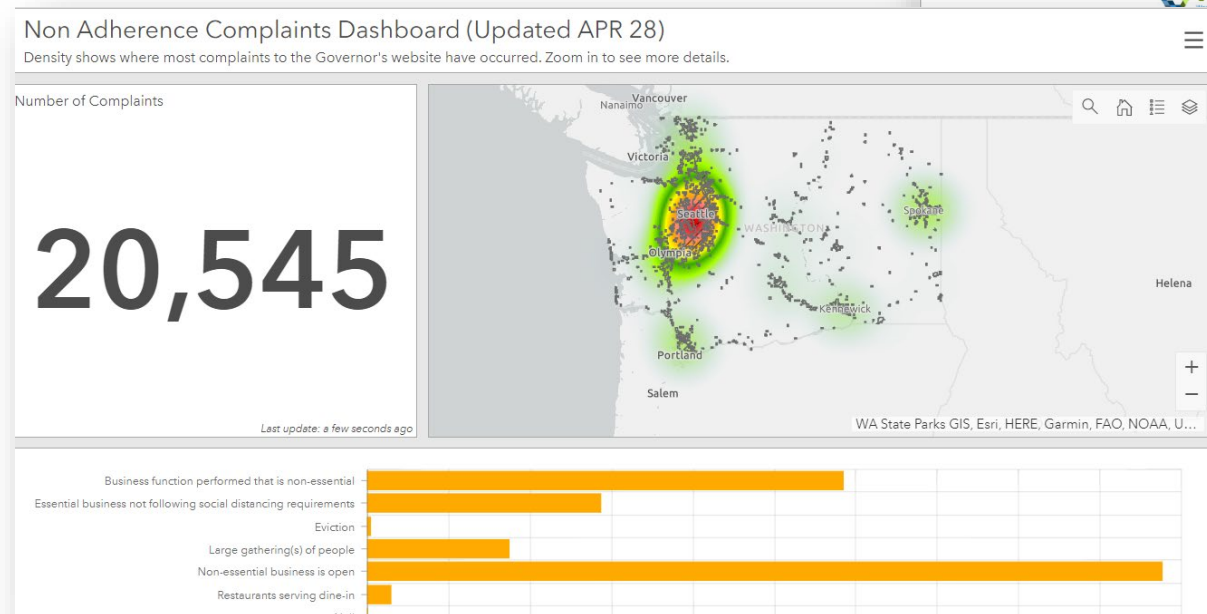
Non Adherence Complaints Dashboard (Updated APR 28)
Density shows where most complaints to the Governor's website have occurred. Zoom in to see more details.

Number of Complaints

20,545

Last update: a few seconds ago

Nanaimo
Vancouver
Victoria
Seattle
WASHINGTON
Spokane
Olympia
Helena
Kennewick
Portland
Salem

WA State Parks GIS, Esri, HERE, Garmin, FAO, NOAA, U...

Business function performed that is non-essential
Essential business not following social distancing requirements
Eviction
Large gathering(s) of people
Non-essential business is open
Restaurants serving dine-in